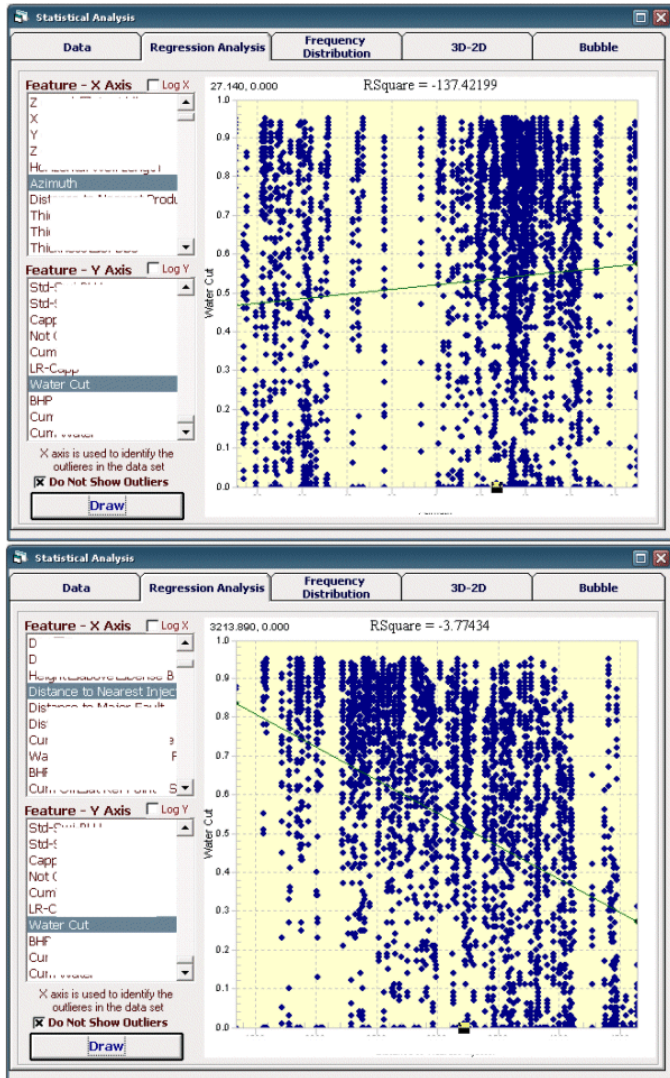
Statistical Analysis

Data | Regression Analysis | Frequency Distribution | 3D-2D | Bubble

Feature - X Axis
Log X
Z
X
Y
Z
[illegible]
Azimuth
Dist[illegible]
Thi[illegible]
Thi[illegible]
Thi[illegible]

Feature - Y Axis
Log Y
Std-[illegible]
Std-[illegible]
Capp
Not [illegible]
Cum
LR-Capp
Water Cut
BHP
Cum
Cum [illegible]

X axis is used to identify the outliers in the data set
Do Not Show Outliers
Draw

27.140, 0.000
RSquare = -137.42199
Water Cut
1.0
0.9
0.8
0.7
0.6
0.5
0.4
0.3
0.2
0.1
0.0

Statistical Analysis

Data | Regression Analysis | Frequency Distribution | 3D-2D | Bubble

Feature - X Axis
Log X
D
D
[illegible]
Distance to Nearest Injec
Dist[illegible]
Dis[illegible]
Cur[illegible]
Wa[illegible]
BHF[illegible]
Cum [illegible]

Feature - Y Axis
Log Y
Std-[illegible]
Std-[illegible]
Capp
Not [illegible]
Cum
LR-C
Water Cut
BHF
Cur
Cum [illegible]

X axis is used to identify the outliers in the data set
Do Not Show Outliers
Draw

3213.890, 0.000
RSquare = -3.77434
Water Cut
1.0
0.9
0.8
0.7
0.6
0.5
0.4
0.3
0.2
0.1
0.0